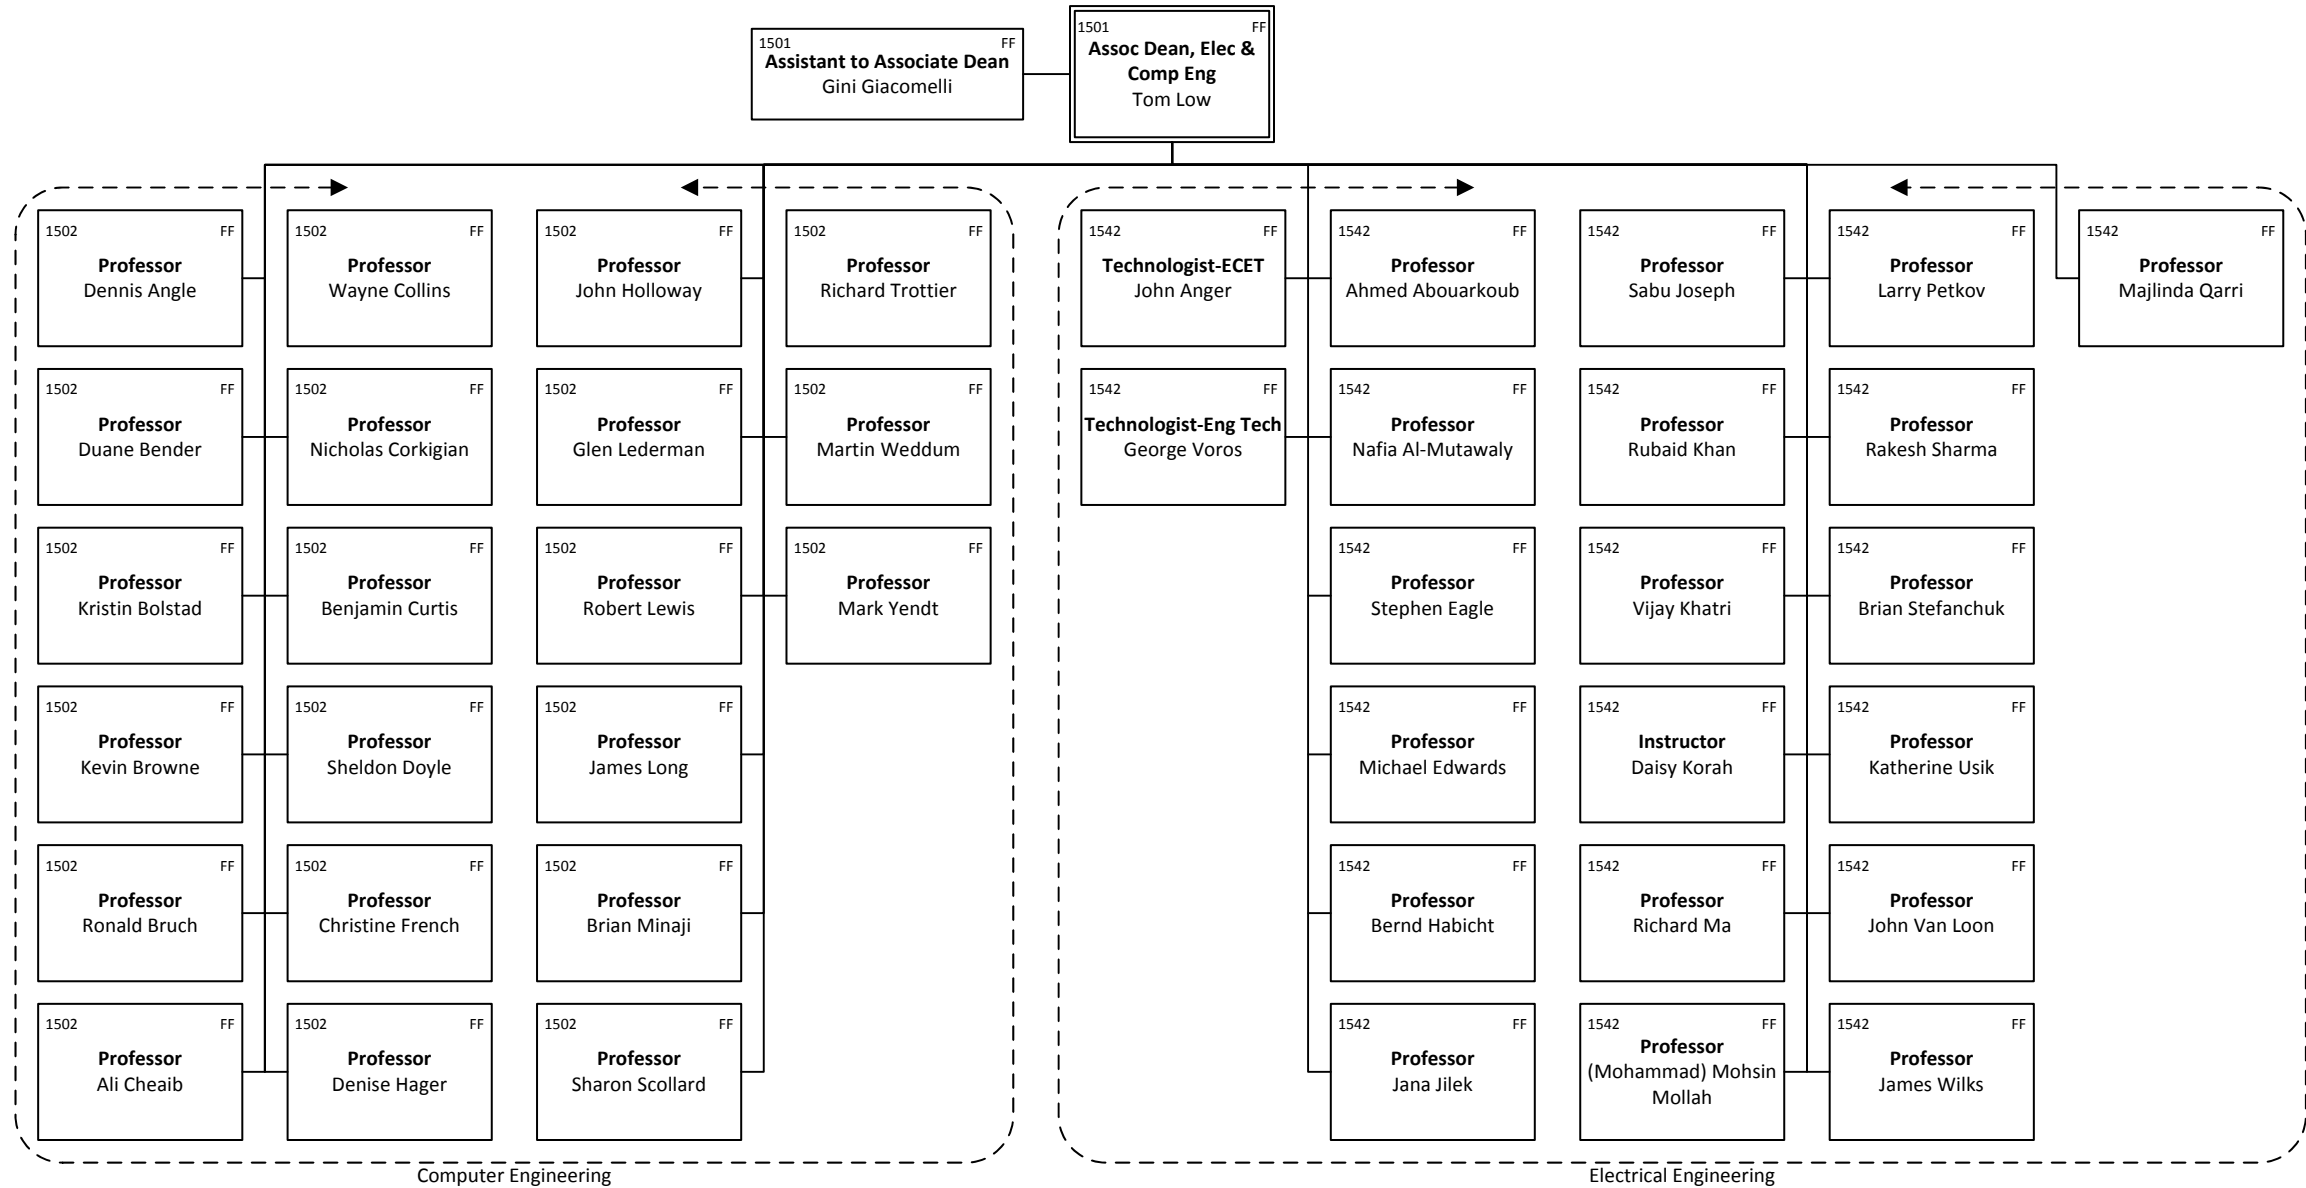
1501 FF
Assistant to Associate Dean
Gini Giacomelli

1501 FF
Assoc Dean, Elec & Comp Eng
Tom Low

1502 FF
Professor
Dennis Angle

1502 FF
Professor
Duane Bender

1502 FF
Professor
Kristin Bolstad

1502 FF
Professor
Kevin Browne

1502 FF
Professor
Ronald Bruch

1502 FF
Professor
Ali Cheaib

1502 FF
Professor
Wayne Collins

1502 FF
Professor
Nicholas Corkigian

1502 FF
Professor
Benjamin Curtis

1502 FF
Professor
Sheldon Doyle

1502 FF
Professor
Christine French

1502 FF
Professor
Denise Hager

1502 FF
Professor
John Holloway

1502 FF
Professor
Glen Lederman

1502 FF
Professor
Robert Lewis

1502 FF
Professor
James Long

1502 FF
Professor
Brian Minaji

1502 FF
Professor
Sharon Scollard

1502 FF
Professor
Richard Trottier

1502 FF
Professor
Martin Weddum

1502 FF
Professor
Mark Yendt

Computer Engineering

1542 FF
Technologist-ECET
John Anger

1542 FF
Technologist-Eng Tech
George Voros

1542 FF
Professor
Ahmed Abouarkoub

1542 FF
Professor
Nafia Al-Mutawaly

1542 FF
Professor
Stephen Eagle

1542 FF
Professor
Michael Edwards

1542 FF
Professor
Bernd Habicht

1542 FF
Professor
Jana Jilek

1542 FF
Professor
Sabu Joseph

1542 FF
Professor
Rubaid Khan

1542 FF
Professor
Vijay Khatri

1542 FF
Instructor
Daisy Korah

1542 FF
Professor
Richard Ma

1542 FF
Professor
(Mohammad) Mohsin Mollah

1542 FF
Professor
Larry Petkov

1542 FF
Professor
Rakesh Sharma

1542 FF
Professor
Brian Stefanchuk

1542 FF
Professor
Katherine Usik

1542 FF
Professor
John Van Loon

1542 FF
Professor
James Wilks

1542 FF
Professor
Majlinda Qarri

Electrical Engineering